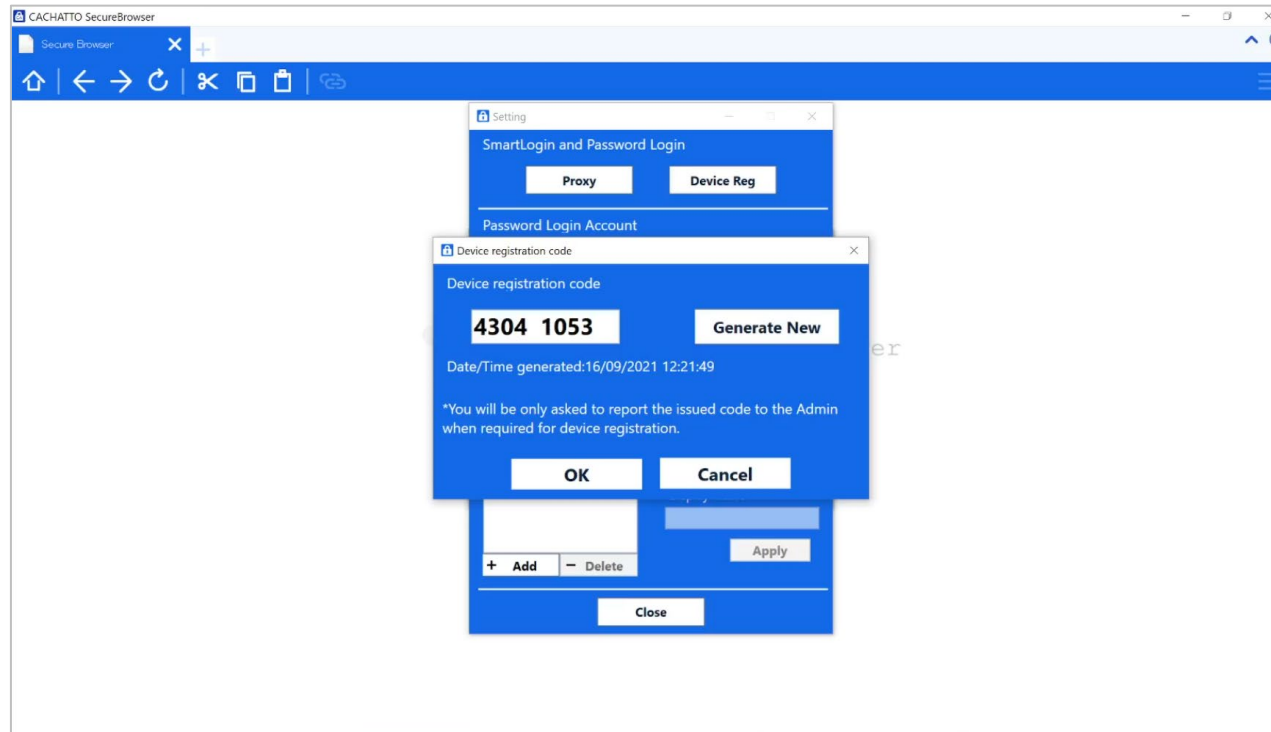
CACHATTO SecureBrowser

Secure Browser

Setting

SmartLogin and Password Login

Proxy

Device Reg

Password Login Account

Device registration code

Device registration code

4304 1053

Generate New

Date/Time generated:16/09/2021 12:21:49

*You will be only asked to report the issued code to the Admin when required for device registration.

OK

Cancel

+ Add

− Delete

Apply

Close